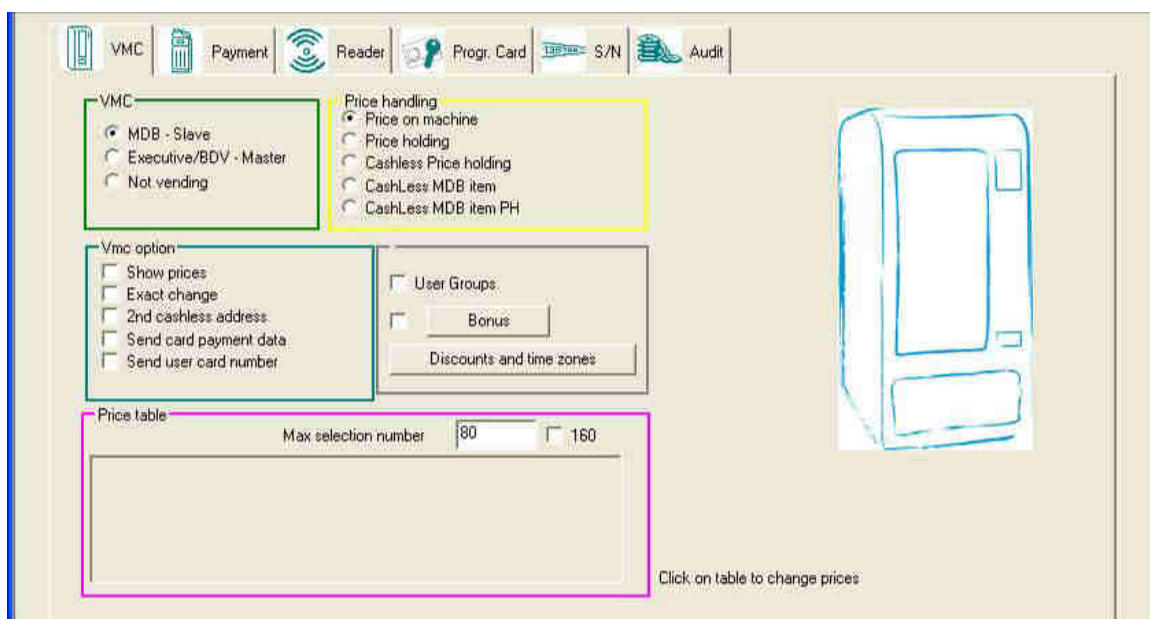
VMC Payment Reader Progr. Card S/N Audit

VMC
MDB - Slave
Executive/BDV - Master
Not vending

Price handling
Price on machine
Price holding
Cashless Price holding
CashLess MDB item
CashLess MDB item PH

Vmc option
Show prices
Exact change
2nd cashless address
Send card payment data
Send user card number

User Groups
Bonus
Discounts and time zones

Price table
Max selection number 80 160

Click on table to change prices